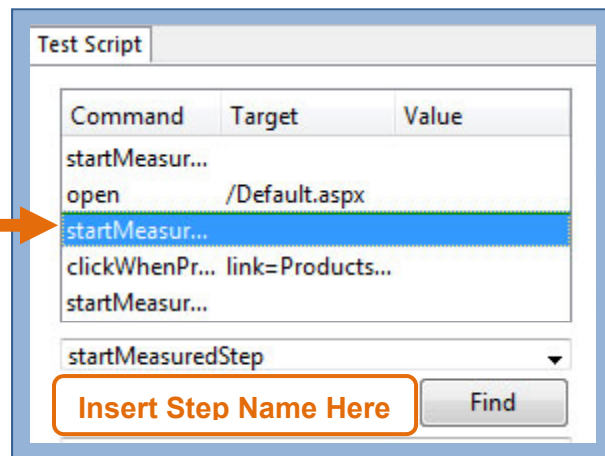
Test Script

| Command | Target | Value |
|---|---|---|
| startMeasur... | | |
| open | /Default.aspx | |
| startMeasur... | | |
| clickWhenPr... | link=Products... | |
| startMeasur... | | |

startMeasuredStep

Insert Step Name Here

Find